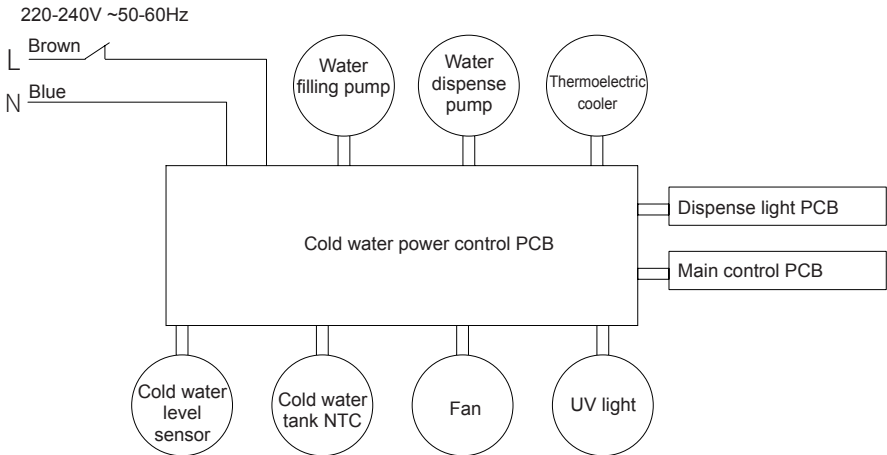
220-240V ~50-60Hz

L Brown

N Blue

Water filling pump

Water dispense pump

Thermoelectric cooler

Dispense light PCB

Cold water power control PCB

Main control PCB

Cold water level sensor

Cold water tank NTC

Fan

UV light